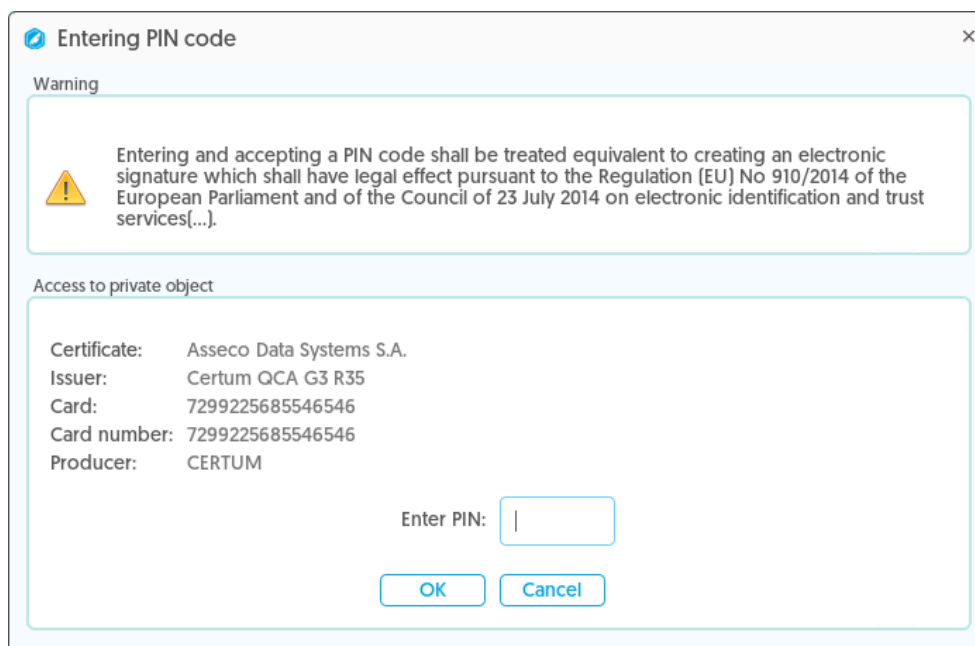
Entering PIN code

×

Warning

Entering and accepting a PIN code shall be treated equivalent to creating an electronic signature which shall have legal effect pursuant to the Regulation (EU) No 910/2014 of the European Parliament and of the Council of 23 July 2014 on electronic identification and trust services(...).

Access to private object

Certificate: Asseco Data Systems S.A.
Issuer: Certum QCA G3 R35
Card: 7299225685546546
Card number: 7299225685546546
Producer: CERTUM

Enter PIN:

OK
Cancel